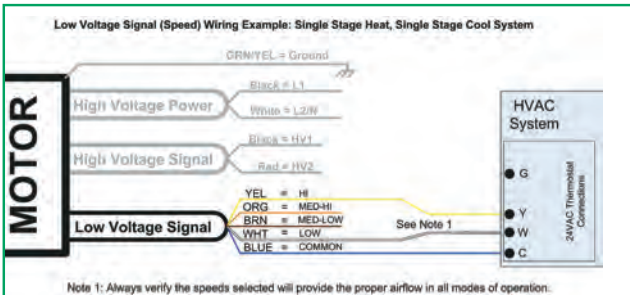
Low Voltage Signal (Speed) Wiring Example: Single Stage Heat, Single Stage Cool System

ORN/YEL = Ground

MOTOR

High Voltage Power

Black = L1

White = L2/N

High Voltage Signal

Black = HV1

Red = HV2

Low Voltage Signal

YEL = HI
ORG = MED-HI
BRN = MED-LOW
WHT = LOW
BLUE = COMMON

See Note 1

HVAC System

G
Y
W
C

24VAC Thermostat Connections

Note 1: Always verify the speeds selected will provide the proper airflow in all modes of operation.